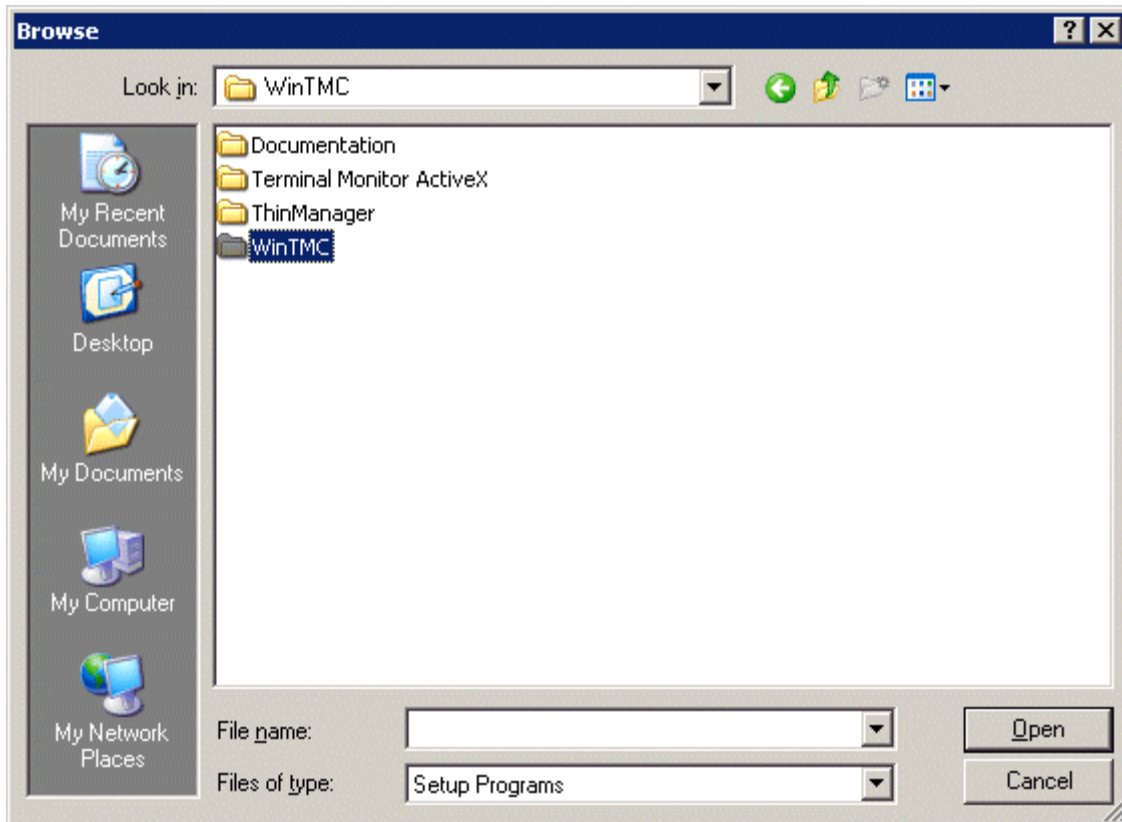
Browse

? X

Look in: WinTMC

My Recent Documents

Desktop

My Documents

My Computer

My Network Places

Documentation
Terminal Monitor ActiveX
ThinManager
WinTMC

File name:

Files of type: Setup Programs

Open

Cancel